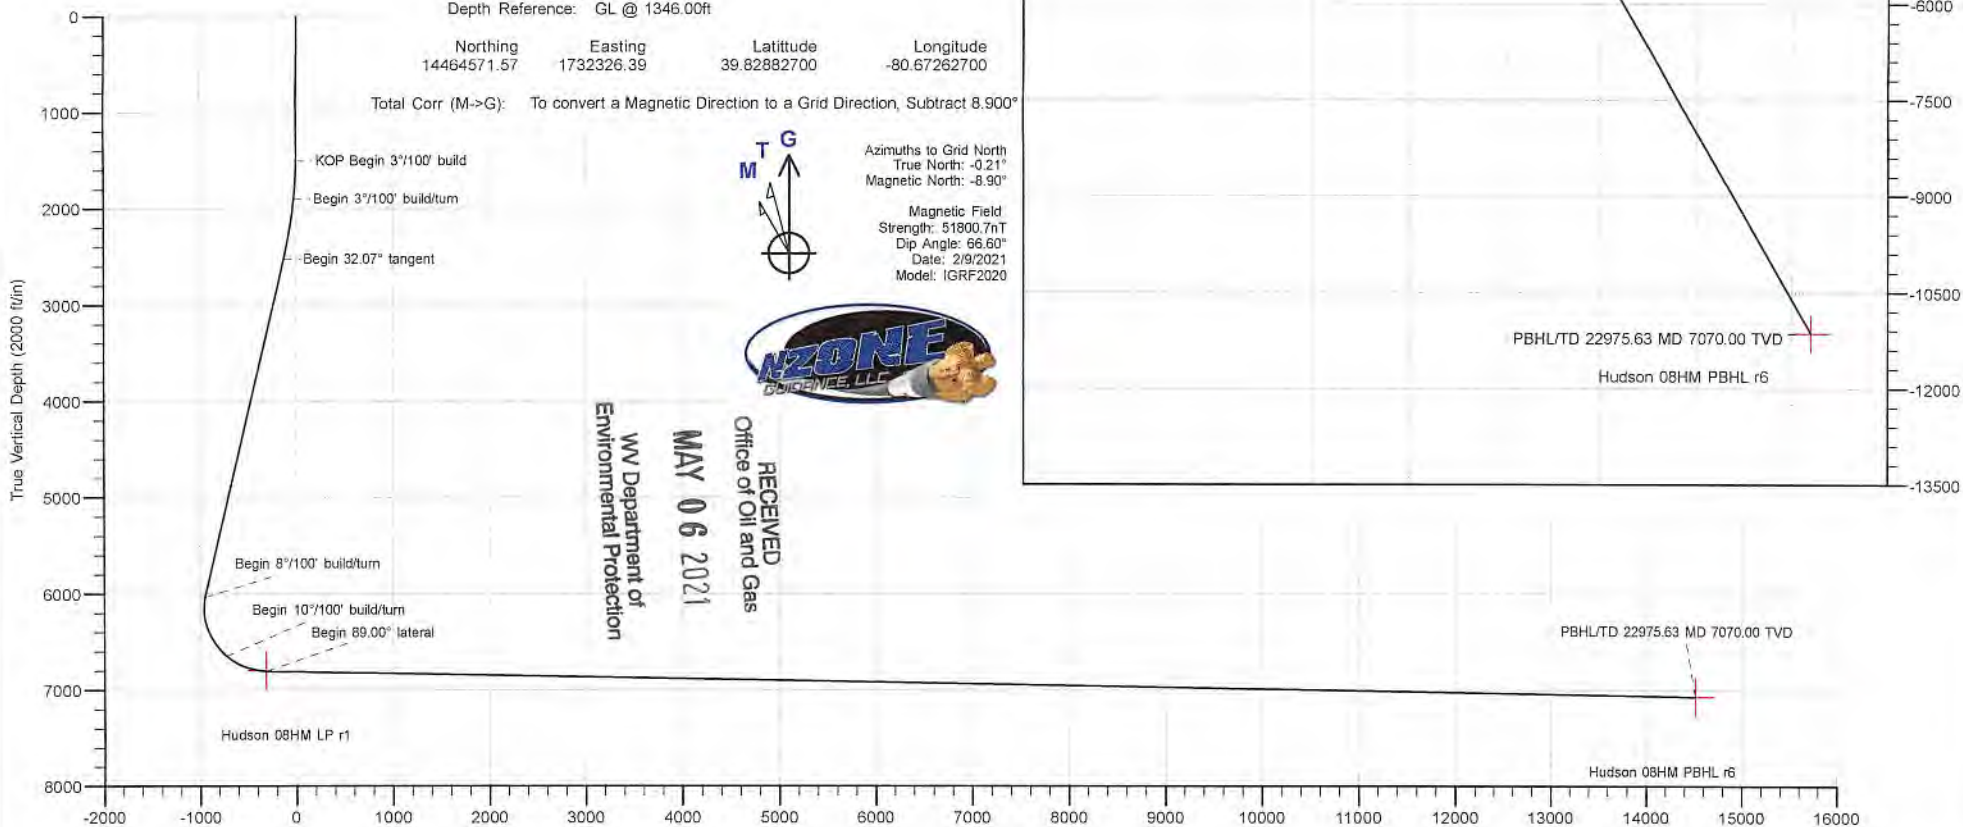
Depth Reference: GL @ 1346.00ft

| Northing | Easting | Latitude | Longitude |
|---|---|---|---|
| 14464571.57 | 1732326.39 | 39.82882700 | -80.67262700 |

Total Corr (M->G): To convert a Magnetic Direction to a Grid Direction, Subtract 8.900°

M T G

Azimuths to Grid North
True North: -0.21°
Magnetic North: -8.90°

Magnetic Field
Strength: 51800.7nT
Dip Angle: 66.60°
Date: 2/9/2021
Model: IGRF2020

NZONE GUIDANCE, LLC

RECEIVED
Office of Oil and Gas

MAY 06 2021

WV Department of
Environmental Protection

KOP Begin 3°/100' build
Begin 3°/100' build/turn
Begin 32.07° tangent
Begin 8°/100' build/turn
Begin 10°/100' build/turn
Begin 89.00° lateral
Hudson 08HM LP r1

PBHL/TD 22975.63 MD 7070.00 TVD
Hudson 08HM PBHL r6

PBHL/TD 22975.63 MD 7070.00 TVD
Hudson 08HM PBHL r6

True Vertical Depth (2000 ft/in)

0
1000
2000
3000
4000
5000
6000
7000
8000

-2000 -1000 0 1000 2000 3000 4000 5000 6000 7000 8000 9000 10000 11000 12000 13000 14000 15000 16000

-6000
-7500
-9000
-10500
-12000
-13500